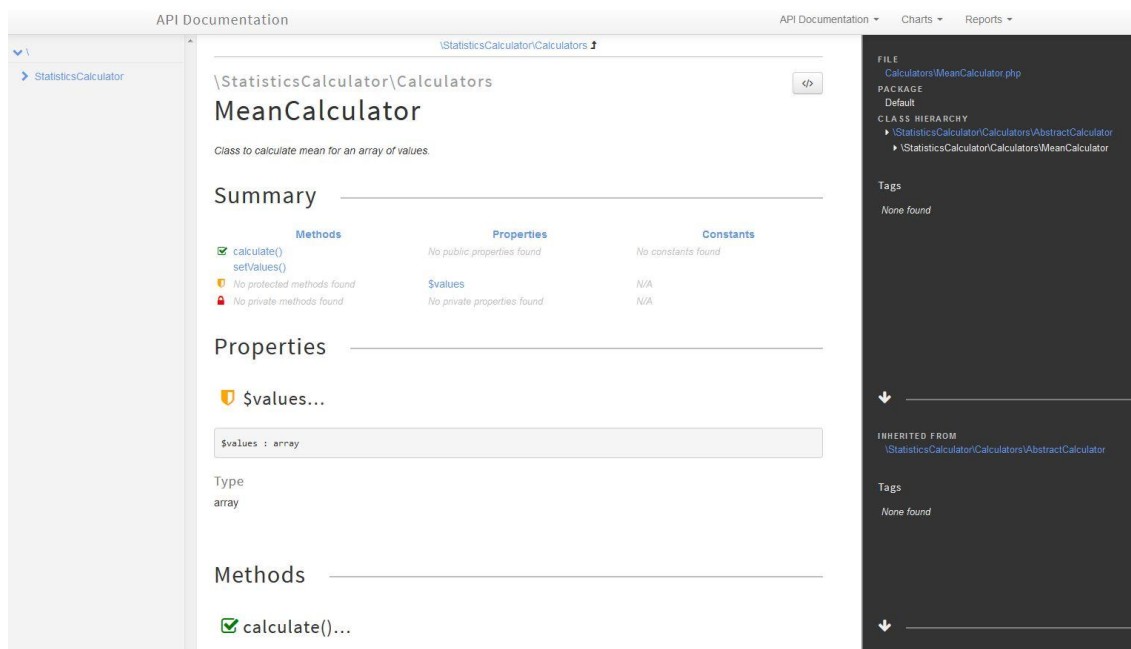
API Documentation

API Documentation ▾ Charts ▾ Reports ▾

\

StatisticsCalculator

\StatisticsCalculator\Calculators

\StatisticsCalculator\Calculators

MeanCalculator

</>

Class to calculate mean for an array of values.

Summary

| Methods | Properties | Constants |
|---|---|---|
| calculate() setValues() | No public properties found | No constants found |
| No protected methods found | $values | N/A |
| No private methods found | No private properties found | N/A |

Properties

$values...

$values : array

Type
array

Methods

calculate()...

FILE
Calculators\MeanCalculator.php
PACKAGE
Default
CLASS HIERARCHY
\StatisticsCalculator\Calculators\AbstractCalculator
\StatisticsCalculator\Calculators\MeanCalculator

Tags
None found

INHERITED FROM
\StatisticsCalculator\Calculators\AbstractCalculator

Tags
None found